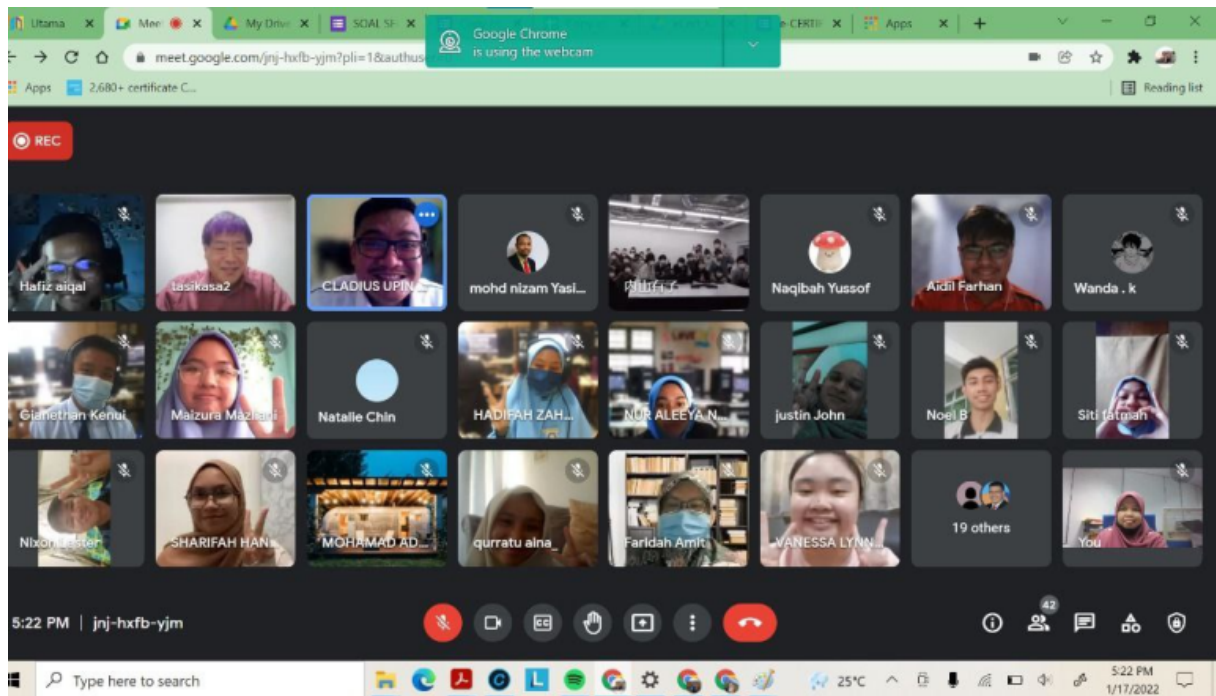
Utama ×
Mee ×
My Drive ×
SOAL SE ×
Google Chrome is using the webcam
e-CERTI ×
Apps ×
+
meet.google.com/jnj-hxfb-yjm?pli=1&authus
Apps
2,680+ certificate C...
Reading list

REC

Hafiz aiqal
tasikasa2
CLADIUS UPIN
mohd nizam Yasi...
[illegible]
Naqibah Yussof
Aidil Farhan
Wanda . k
Gianethan Kenui
Maizura Mazlan
Natalie Chin
HADIFAH ZAH...
NUR ALEEYA N...
justin John
Noel B
Siti fatmah
Nixon Peter
SHARIFAH HAN...
MOHAMAD AD...
qurratu aina_
Faridah Amit
VANESSA LYNN...
19 others
You

5:22 PM | jnj-hxfb-yjm
42

Type here to search
25°C
5:22 PM
1/17/2022